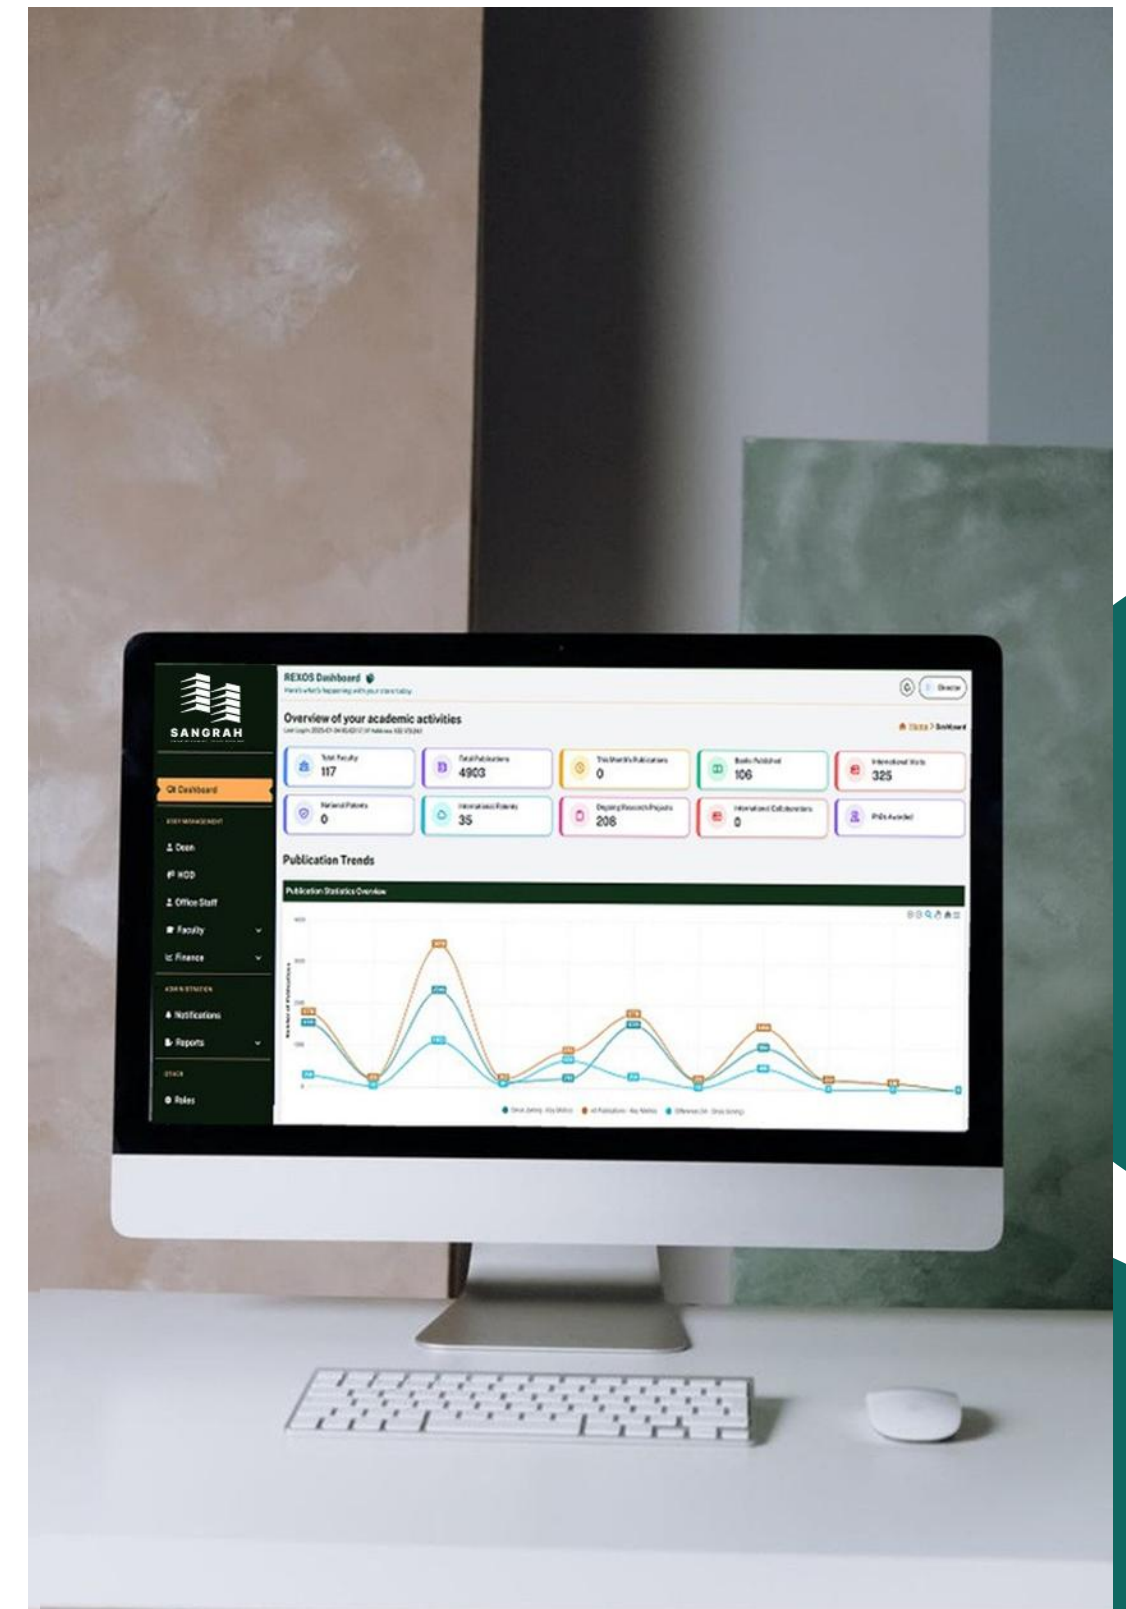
SANGRAH

Dashboard

STAFF MANAGEMENT

Dean

HOD

Office Staff

Faculty

Finance

ADMINISTRATION

Notifications

Reports

OTHER

Roles

REXOS Dashboard

Here's what's happening with your store today

Director

Overview of your academic activities

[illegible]

Home > Dashboard

Total Faculty 117

Total Publications 4903

This Month's Publications 0

Books Published 106

International Visits 325

National Patents 0

International Patents 35

Ongoing Research Projects 208

International Collaborations 0

PhDs Awarded

Publication Trends

Publication Statistics Overview

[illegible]